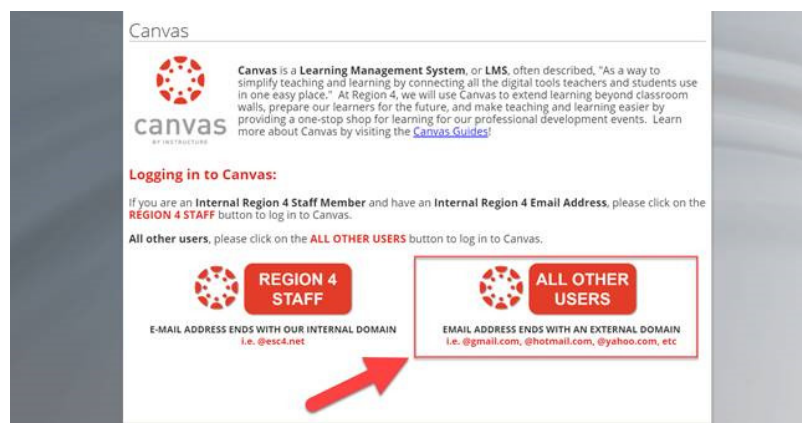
Canvas

canvas
BY INSTRUCTURE

Canvas is a Learning Management System, or LMS, often described, "As a way to simplify teaching and learning by connecting all the digital tools teachers and students use in one easy place." At Region 4, we will use Canvas to extend learning beyond classroom walls, prepare our learners for the future, and make teaching and learning easier by providing a one-stop shop for learning for our professional development events. Learn more about Canvas by visiting the Canvas Guides!

Logging in to Canvas:

If you are an Internal Region 4 Staff Member and have an Internal Region 4 Email Address, please click on the REGION 4 STAFF button to log in to Canvas.

All other users, please click on the ALL OTHER USERS button to log in to Canvas.

REGION 4 STAFF

E-MAIL ADDRESS ENDS WITH OUR INTERNAL DOMAIN
i.e. @esc4.net

ALL OTHER USERS

EMAIL ADDRESS ENDS WITH AN EXTERNAL DOMAIN
i.e. @gmail.com, @hotmail.com, @yahoo.com, etc